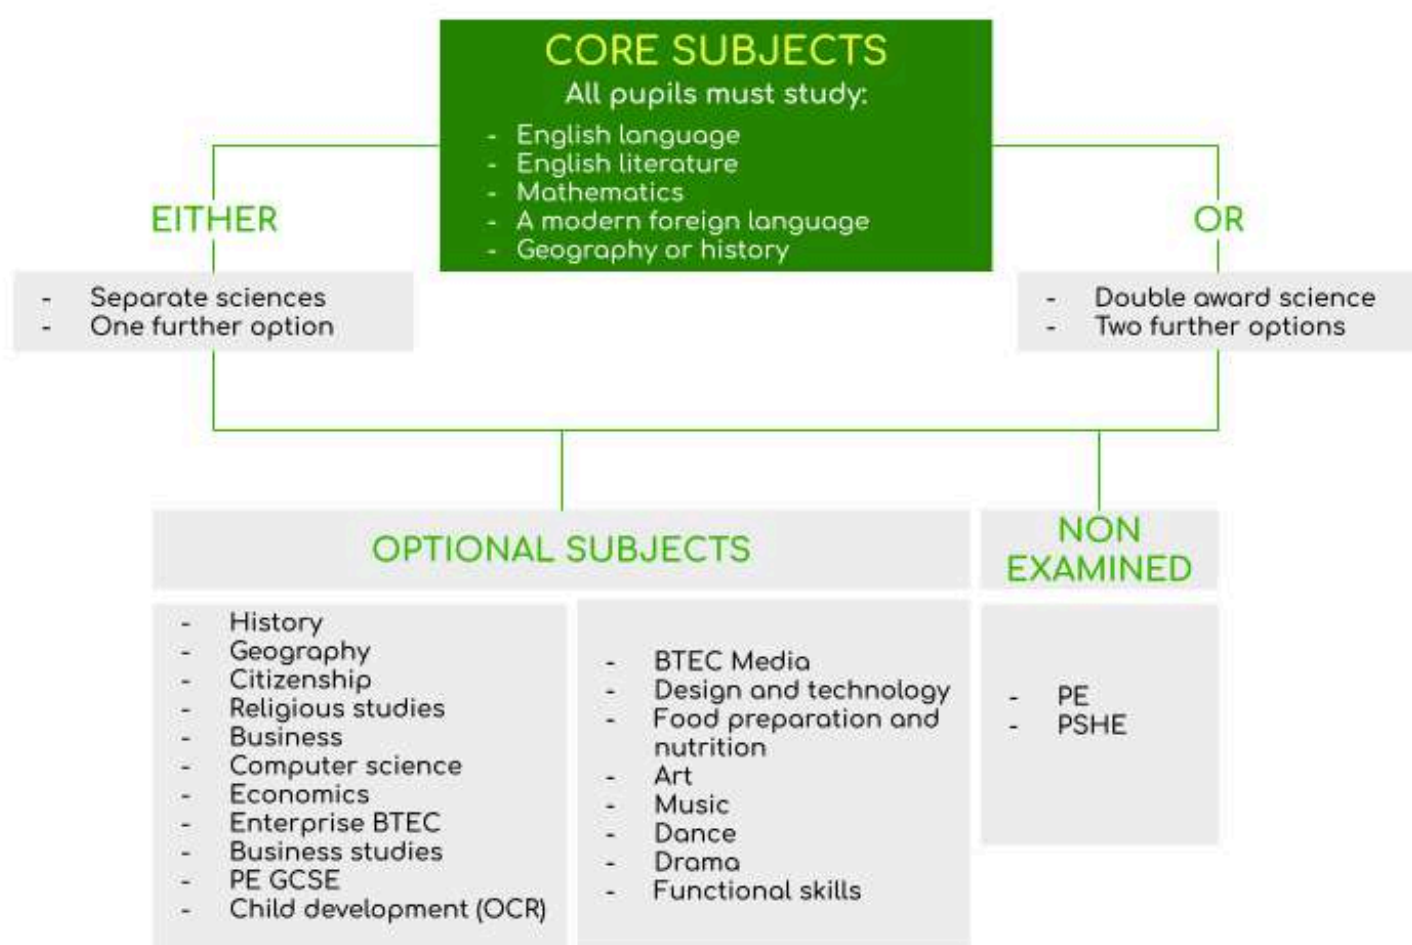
CORE SUBJECTS
All pupils must study:
- English language
- English literature
- Mathematics
- A modern foreign language
- Geography or history

EITHER
- Separate sciences
- One further option

OR
- Double award science
- Two further options

OPTIONAL SUBJECTS

- History
- Geography
- Citizenship
- Religious studies
- Business
- Computer science
- Economics
- Enterprise BTEC
- Business studies
- PE GCSE
- Child development (OCR)

- BTEC Media
- Design and technology
- Food preparation and nutrition
- Art
- Music
- Dance
- Drama
- Functional skills

NON EXAMINED

- PE
- PSHE